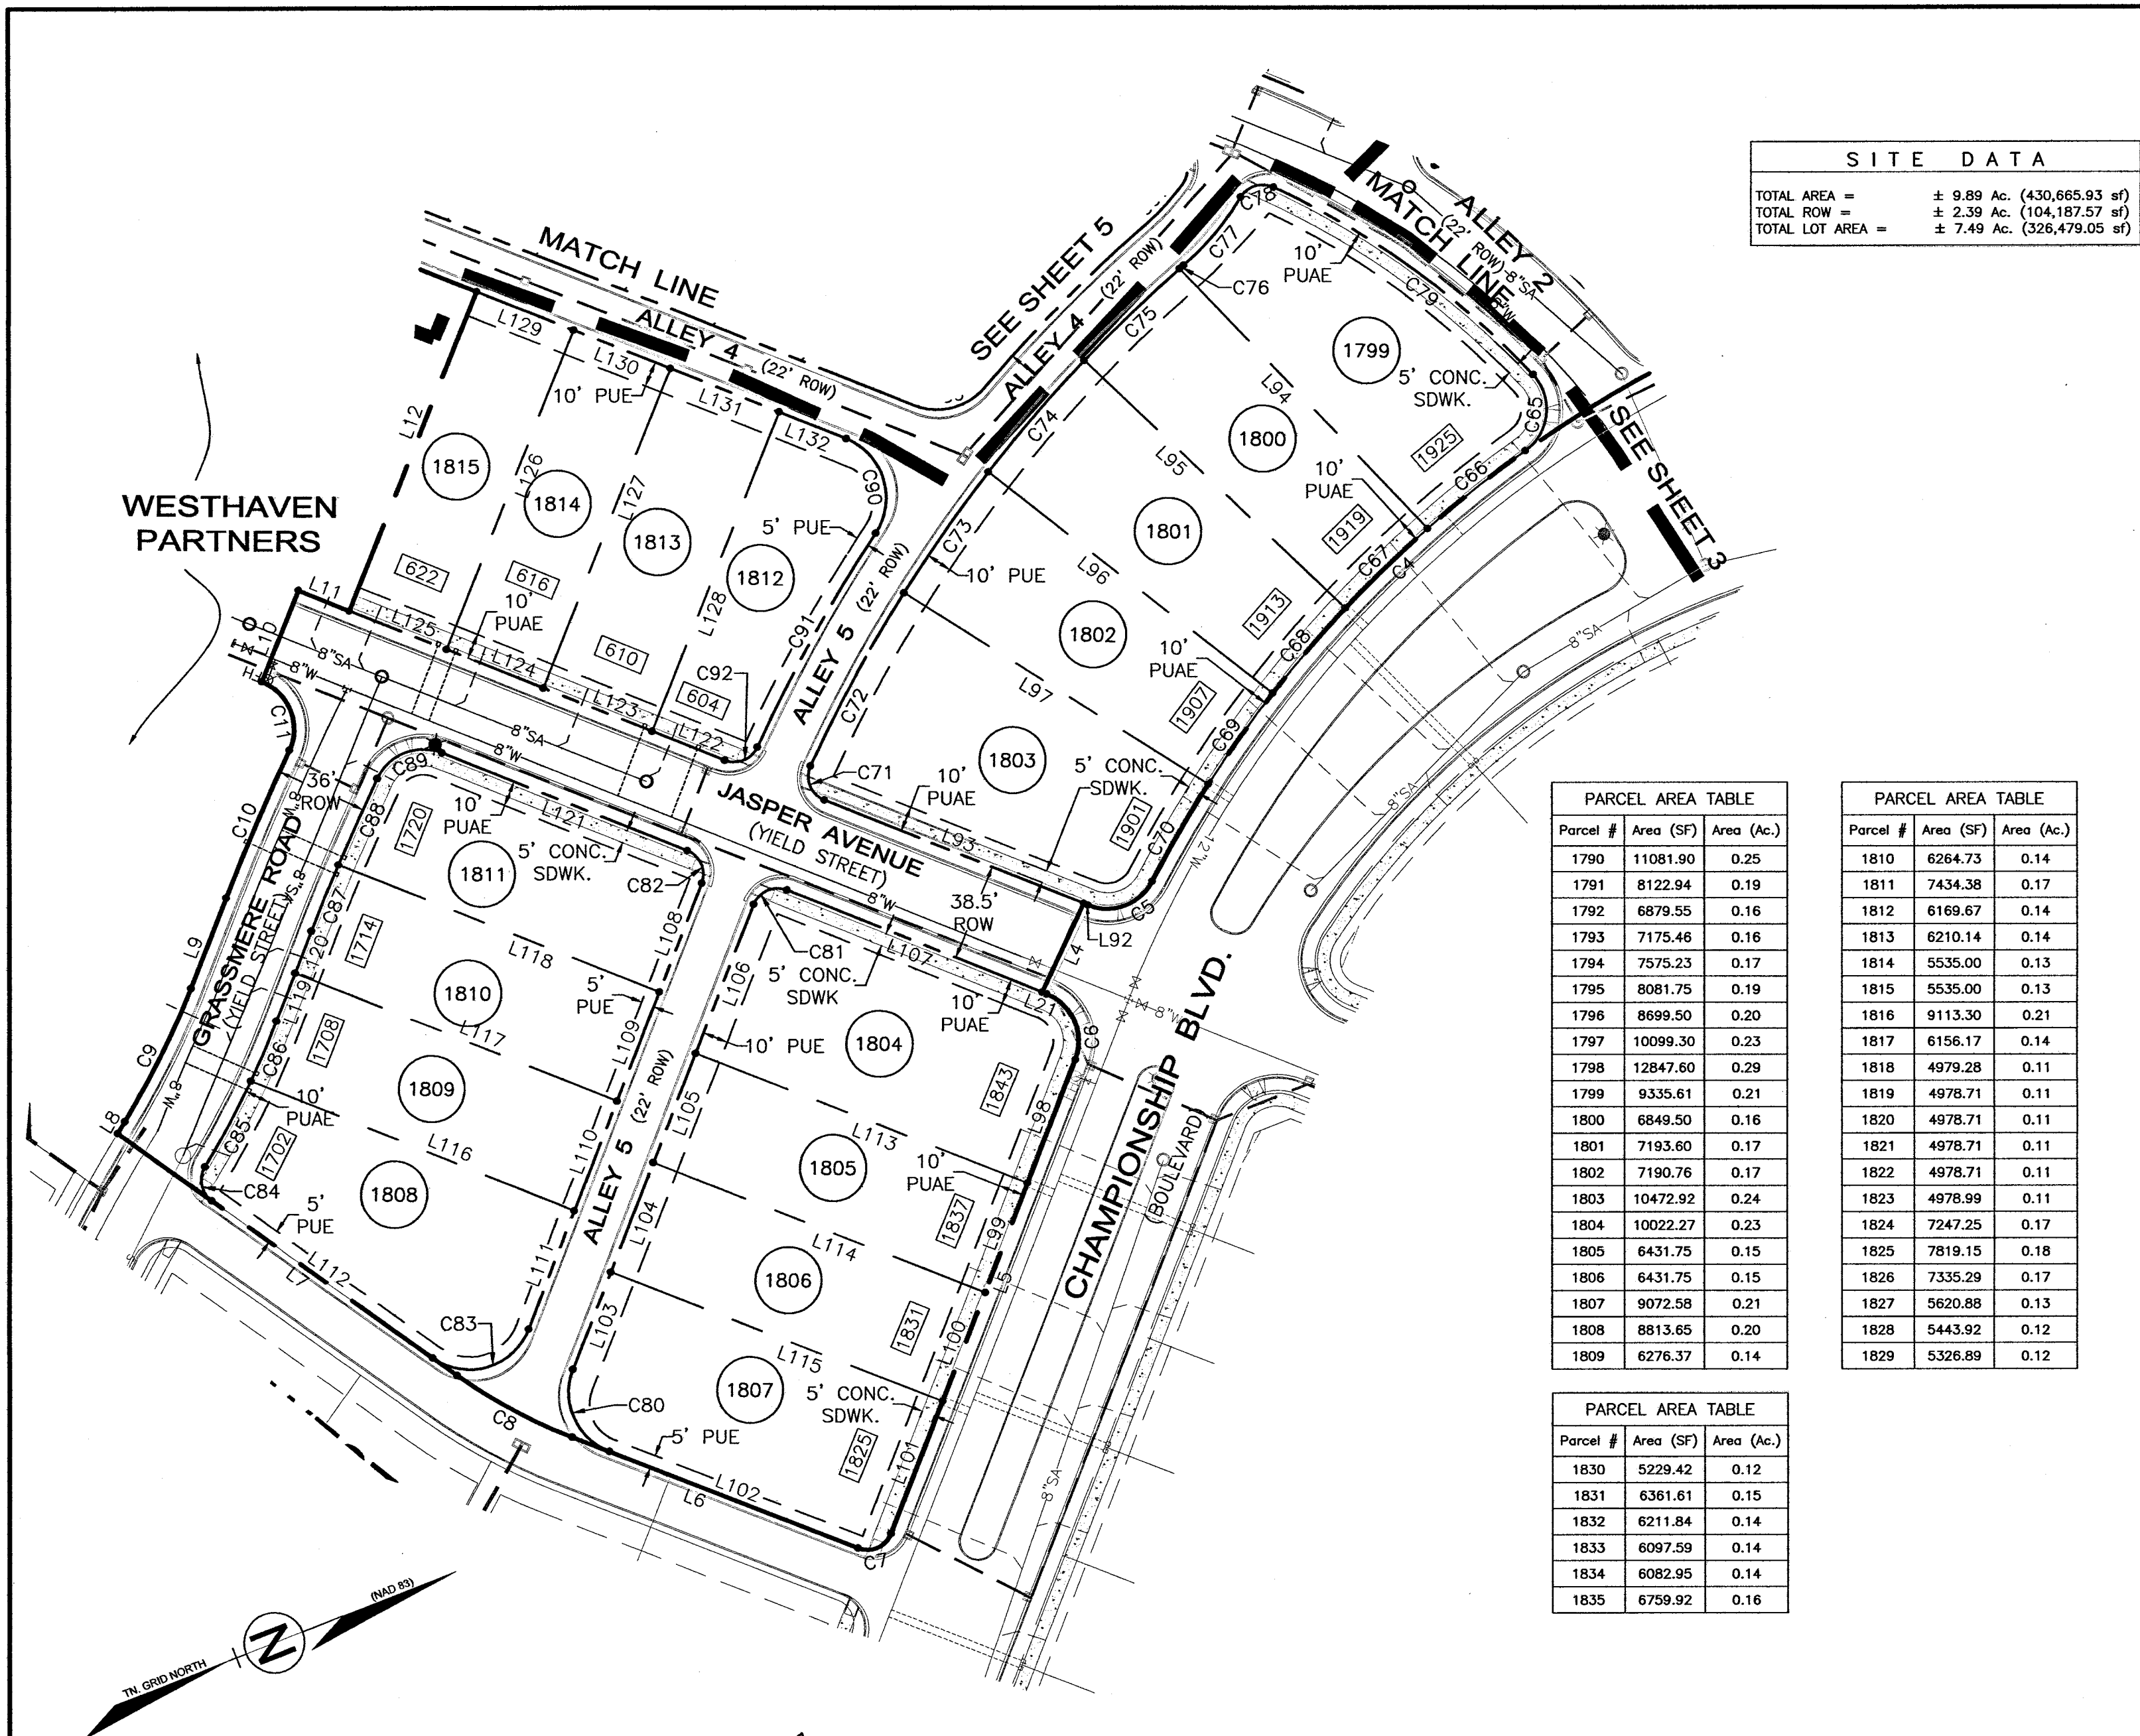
SITE DATA

TOTAL AREA = ± 9.89 Ac. (430,665.93 sf)
TOTAL ROW = ± 2.39 Ac. (104,187.57 sf)
TOTAL LOT AREA = ± 7.49 Ac. (326,479.05 sf)

MATCH LINE
ALLEY 4 (22' ROW)
SEE SHEET 5
ALLEY 4 (22' ROW)
MATCH LINE
ALLEY 2 (22' ROW)
SEE SHEET 3
WESTHAVEN PARTNERS
ALLEY 5 (22' ROW)
JASPER AVENUE (YIELD STREET)
38.5' ROW
36' ROW
GRASSMERE ROAD (YIELD STREET)
CHAMPIONSHIP BLVD. (BOULEVARD)
ALLEY 5 (22' ROW)

1815 1814 1813 1812 1811 1810 1809 1808 1799 1800 1801 1802 1803 1804 1805 1806 1807

622 616 610 604 1720 1714 1708 1702 1925 1919 1913 1907 1901 1843 1837 1831 1825

10' PUE 5' PUE 10' PUAE 5' CONC. SDWK. 10' PUE 10' PUAE 5' CONC. SDWK. 5' PUE

L129 L130 L131 L132 L126 L127 L128 L125 L124 L123 L122 L121 L12 L11 L10 L9 L8 L7 L6 L5 L4 L2 L120 L119 L118 L117 L116 L112 L111 L110 L109 L108 L107 L106 L105 L104 L103 L102 L101 L100 L99 L98 L97 L96 L95 L94 L93 L92 L115 L114 L113

C90 C91 C92 C89 C88 C87 C86 C85 C84 C83 C82 C81 C80 C79 C78 C77 C76 C75 C74 C73 C72 C71 C70 C69 C68 C67 C66 C65 C11 C10 C9 C8 C7 C6 C5 C4

8"SA 8"W 12"W

TN. GRID NORTH (NAD 83) N

PARCEL AREA TABLE
| Parcel # | Area (SF) | Area (Ac.) |
|---|---|---|
| 1790 | 11081.90 | 0.25 |
| 1791 | 8122.94 | 0.19 |
| 1792 | 6879.55 | 0.16 |
| 1793 | 7175.46 | 0.16 |
| 1794 | 7575.23 | 0.17 |
| 1795 | 8081.75 | 0.19 |
| 1796 | 8699.50 | 0.20 |
| 1797 | 10099.30 | 0.23 |
| 1798 | 12847.60 | 0.29 |
| 1799 | 9335.61 | 0.21 |
| 1800 | 6849.50 | 0.16 |
| 1801 | 7193.60 | 0.17 |
| 1802 | 7190.76 | 0.17 |
| 1803 | 10472.92 | 0.24 |
| 1804 | 10022.27 | 0.23 |
| 1805 | 6431.75 | 0.15 |
| 1806 | 6431.75 | 0.15 |
| 1807 | 9072.58 | 0.21 |
| 1808 | 8813.65 | 0.20 |
| 1809 | 6276.37 | 0.14 |

PARCEL AREA TABLE
| Parcel # | Area (SF) | Area (Ac.) |
|---|---|---|
| 1810 | 6264.73 | 0.14 |
| 1811 | 7434.38 | 0.17 |
| 1812 | 6169.67 | 0.14 |
| 1813 | 6210.14 | 0.14 |
| 1814 | 5535.00 | 0.13 |
| 1815 | 5535.00 | 0.13 |
| 1816 | 9113.30 | 0.21 |
| 1817 | 6156.17 | 0.14 |
| 1818 | 4979.28 | 0.11 |
| 1819 | 4978.71 | 0.11 |
| 1820 | 4978.71 | 0.11 |
| 1821 | 4978.71 | 0.11 |
| 1822 | 4978.71 | 0.11 |
| 1823 | 4978.99 | 0.11 |
| 1824 | 7247.25 | 0.17 |
| 1825 | 7819.15 | 0.18 |
| 1826 | 7335.29 | 0.17 |
| 1827 | 5620.88 | 0.13 |
| 1828 | 5443.92 | 0.12 |
| 1829 | 5326.89 | 0.12 |

PARCEL AREA TABLE
| Parcel # | Area (SF) | Area (Ac.) |
|---|---|---|
| 1830 | 5229.42 | 0.12 |
| 1831 | 6361.61 | 0.15 |
| 1832 | 6211.84 | 0.14 |
| 1833 | 6097.59 | 0.14 |
| 1834 | 6082.95 | 0.14 |
| 1835 | 6759.92 | 0.16 |